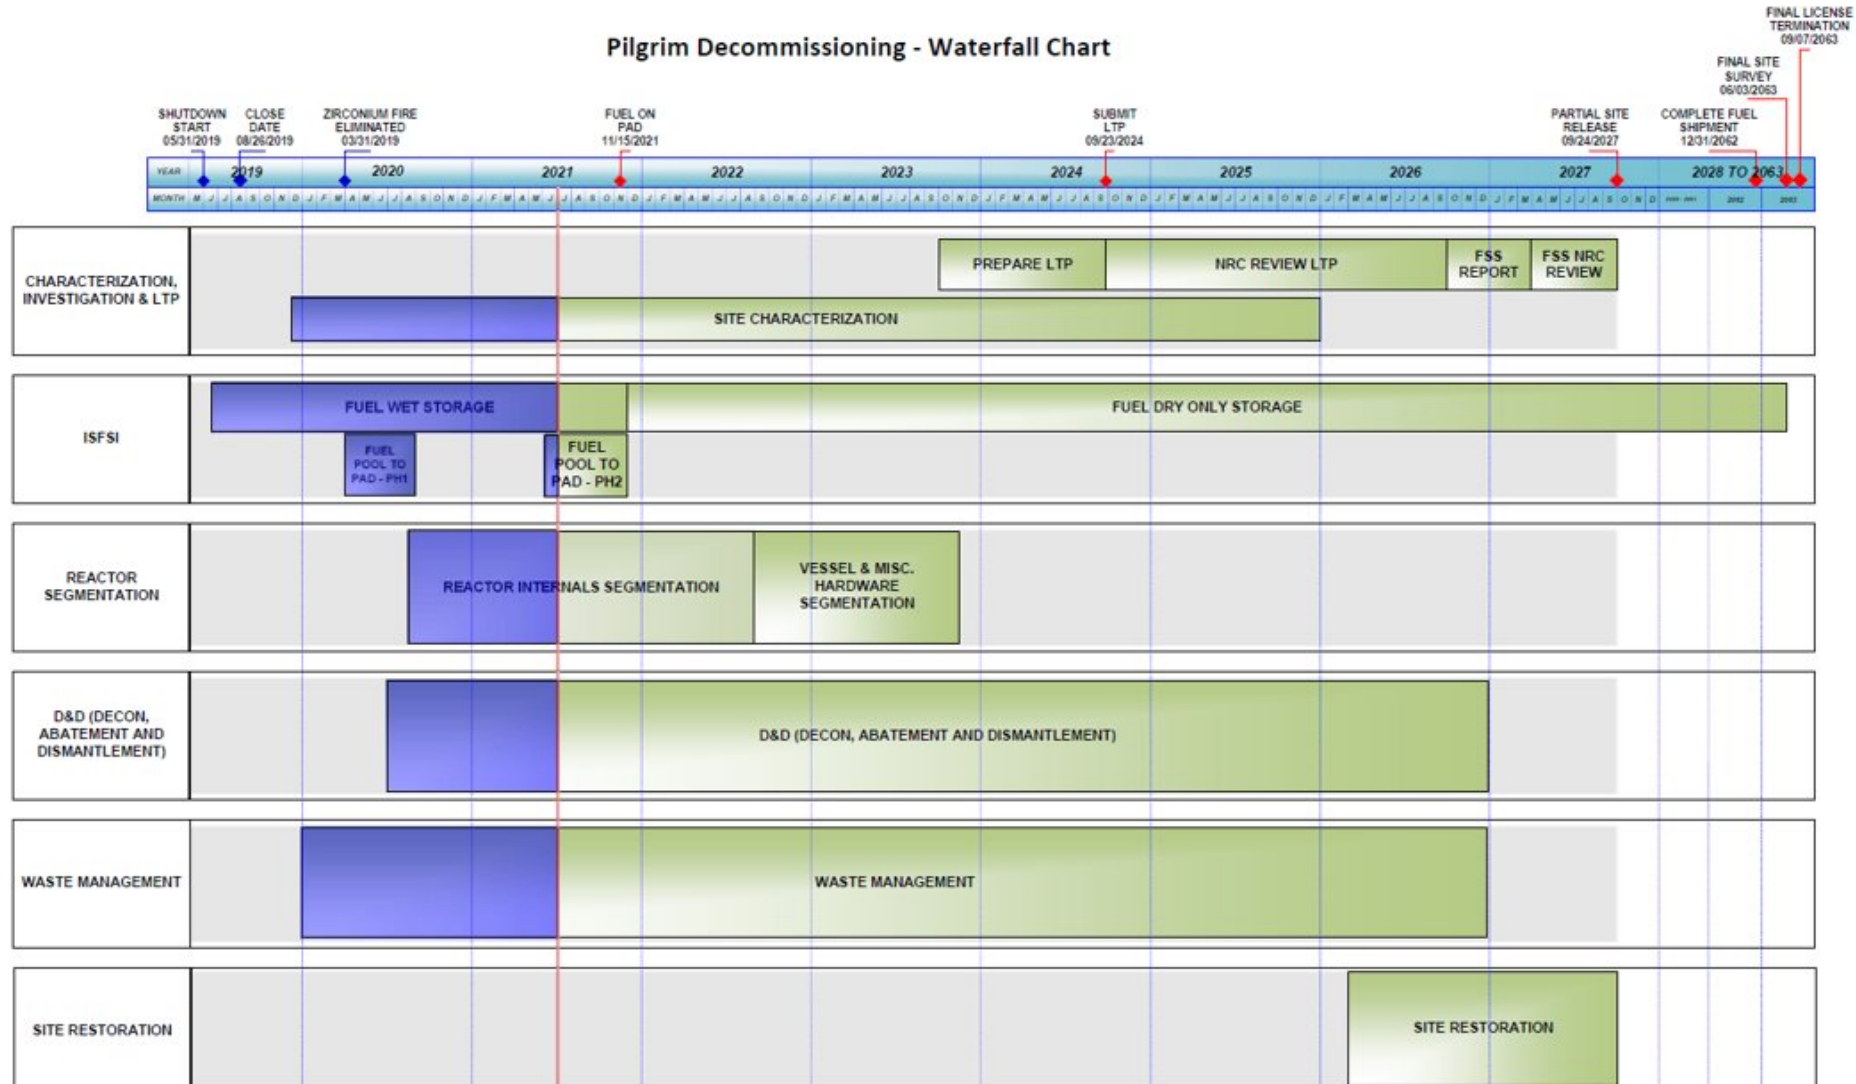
Pilgrim Decommissioning - Waterfall Chart

FINAL LICENSE TERMINATION 09/07/2063

FINAL SITE SURVEY 06/03/2063

SHUTDOWN START 05/31/2019

CLOSE DATE 08/26/2019

ZIRCONIUM FIRE ELIMINATED 03/31/2019

FUEL ON PAD 11/15/2021

SUBMIT LTP 09/23/2024

PARTIAL SITE RELEASE 09/24/2027

COMPLETE FUEL SHIPMENT 12/31/2062

YEAR 2019 2020 2021 2022 2023 2024 2025 2026 2027 2028 TO 2063

MONTH M J J A S O N D J F M A M J J A S O N D J F M A M J J A S O N D J F M A M J J A S O N D J F M A M J J A S O N D J F M A M J J A S O N D J F M A M J J A S O N D J F M A M J J A S O N D J F M A M J J A S O N D 2062 2063

CHARACTERIZATION, INVESTIGATION & LTP

PREPARE LTP

NRC REVIEW LTP

FSS REPORT

FSS NRC REVIEW

SITE CHARACTERIZATION

ISFSI

FUEL WET STORAGE

FUEL DRY ONLY STORAGE

FUEL POOL TO PAD - PH1

FUEL POOL TO PAD - PH2

REACTOR SEGMENTATION

REACTOR INTERNALS SEGMENTATION

VESSEL & MISC. HARDWARE SEGMENTATION

D&D (DECON, ABATEMENT AND DISMANTLEMENT)

D&D (DECON, ABATEMENT AND DISMANTLEMENT)

WASTE MANAGEMENT

WASTE MANAGEMENT

SITE RESTORATION

SITE RESTORATION